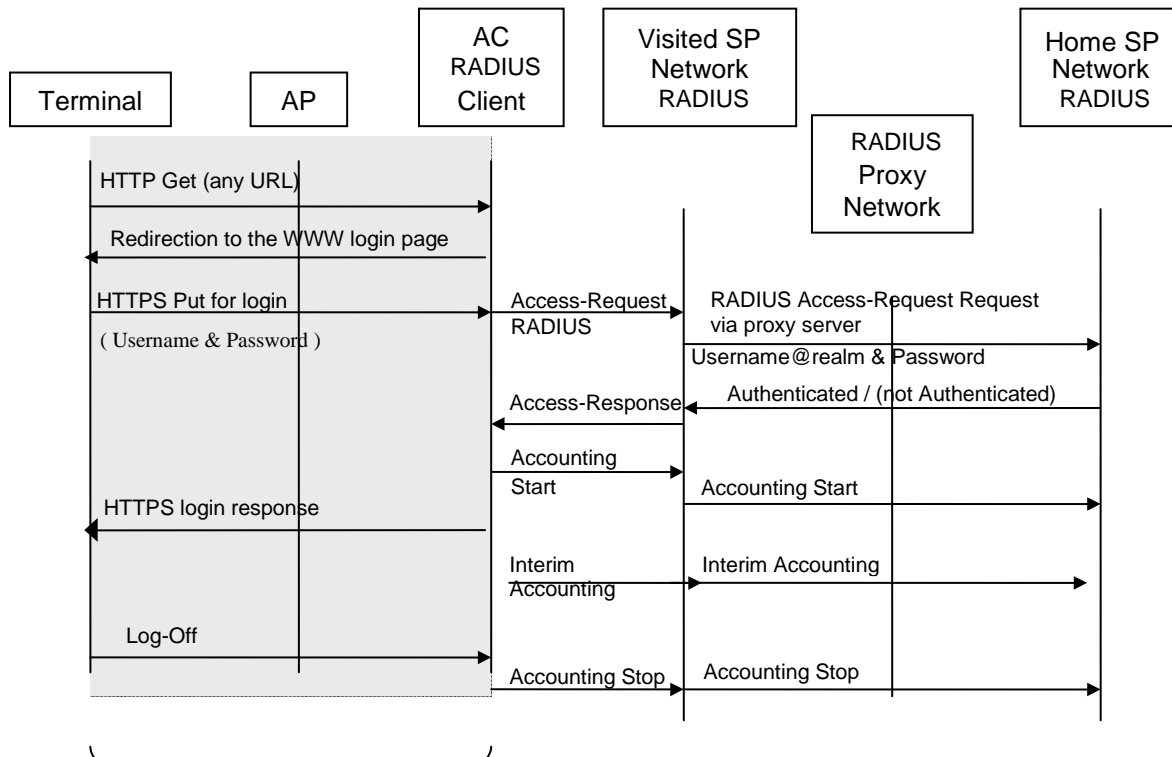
Terminal

AP

AC RADIUS Client

Visited SP Network RADIUS

RADIUS Proxy Network

Home SP Network RADIUS

HTTP Get (any URL)

Redirection to the WWW login page

HTTPS Put for login

( Username & Password )

Access-Request RADIUS

RADIUS Access-Request Request via proxy server

Username@realm & Password

Authenticated / (not Authenticated)

Access-Response

Accounting Start

Accounting Start

HTTPS login response

Interim Accounting

Interim Accounting

Log-Off

Accounting Stop

Accounting Stop